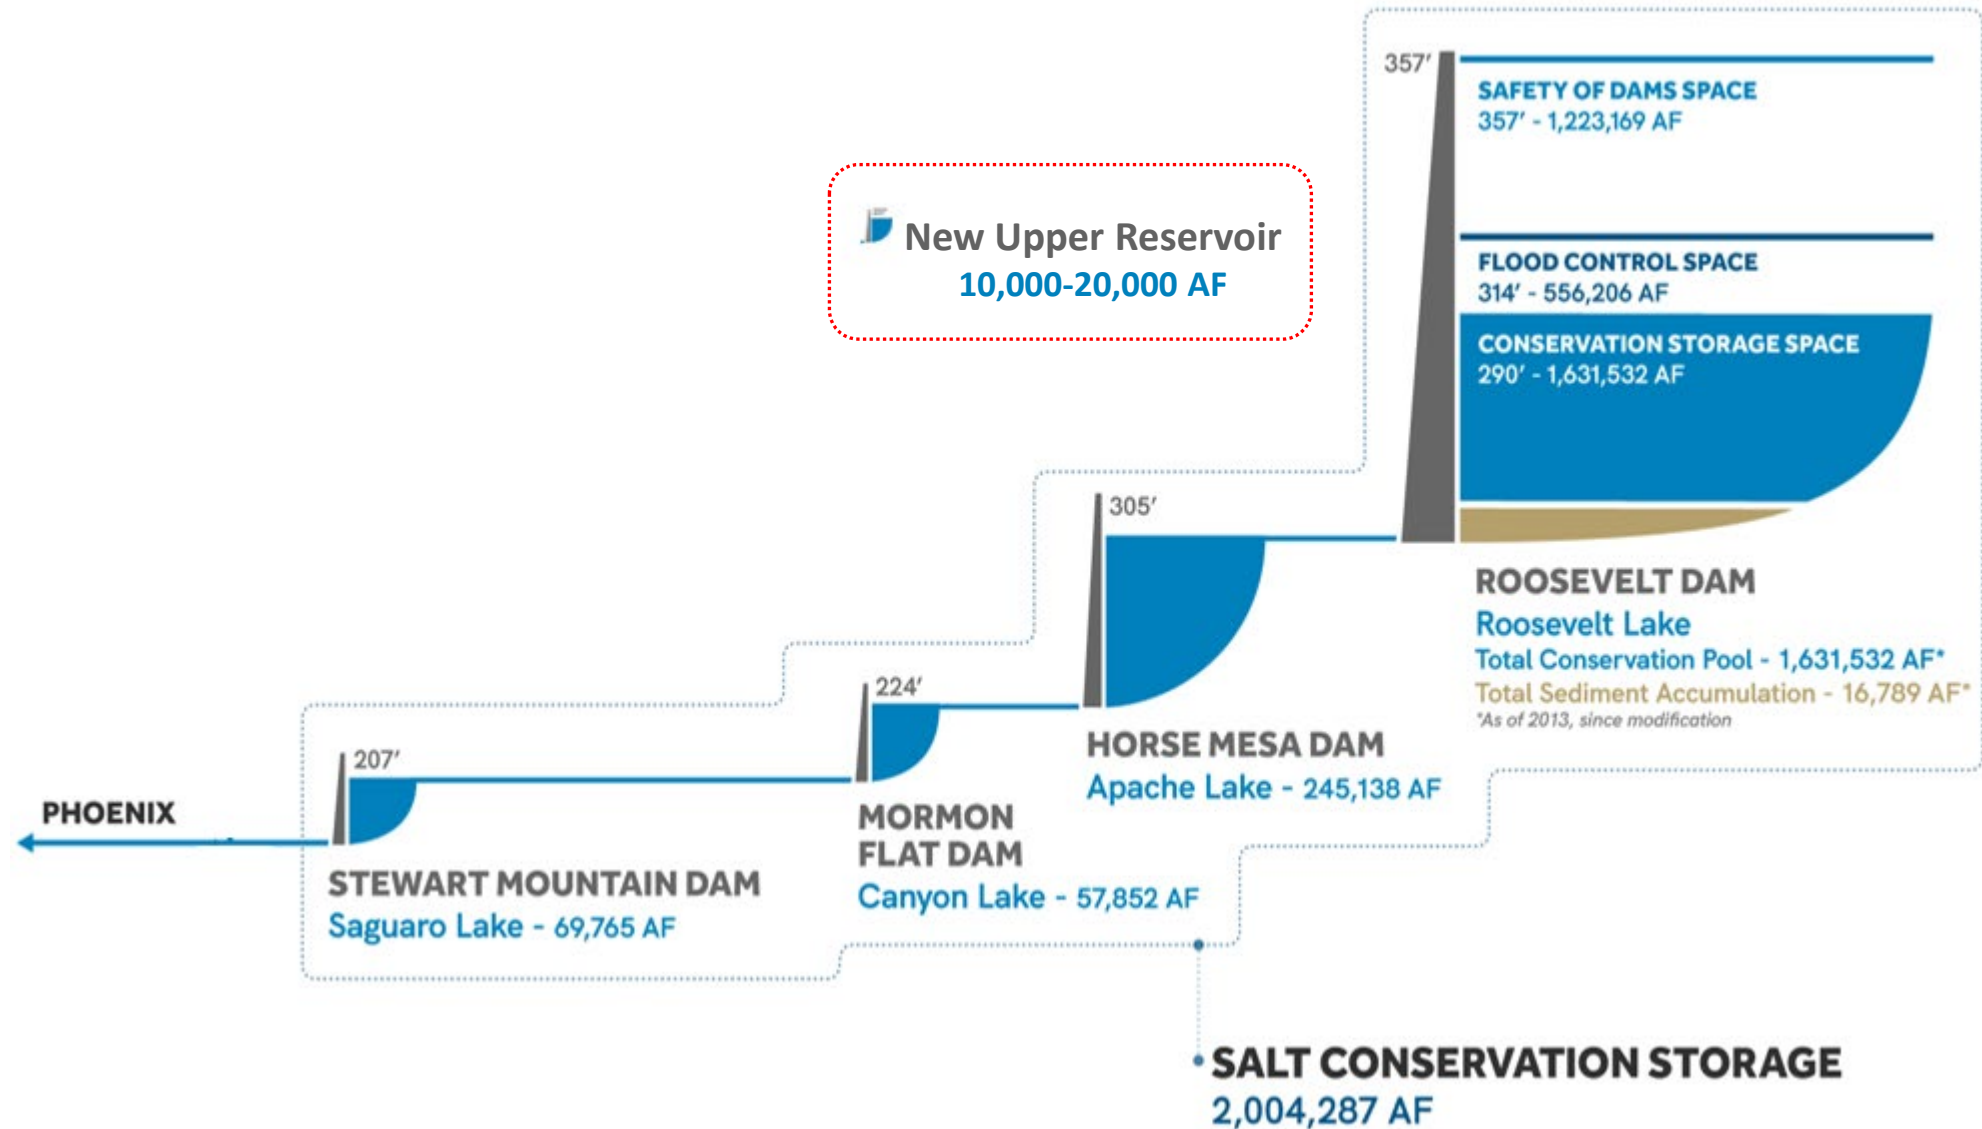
357′

SAFETY OF DAMS SPACE
357′ - 1,223,169 AF

New Upper Reservoir
10,000-20,000 AF

FLOOD CONTROL SPACE
314′ - 556,206 AF

CONSERVATION STORAGE SPACE
290′ - 1,631,532 AF

305′

ROOSEVELT DAM
Roosevelt Lake
Total Conservation Pool - 1,631,532 AF*
Total Sediment Accumulation - 16,789 AF*
*As of 2013, since modification

224′

HORSE MESA DAM
Apache Lake - 245,138 AF

207′

PHOENIX

MORMON FLAT DAM
Canyon Lake - 57,852 AF

STEWART MOUNTAIN DAM
Saguaro Lake - 69,765 AF

SALT CONSERVATION STORAGE
2,004,287 AF